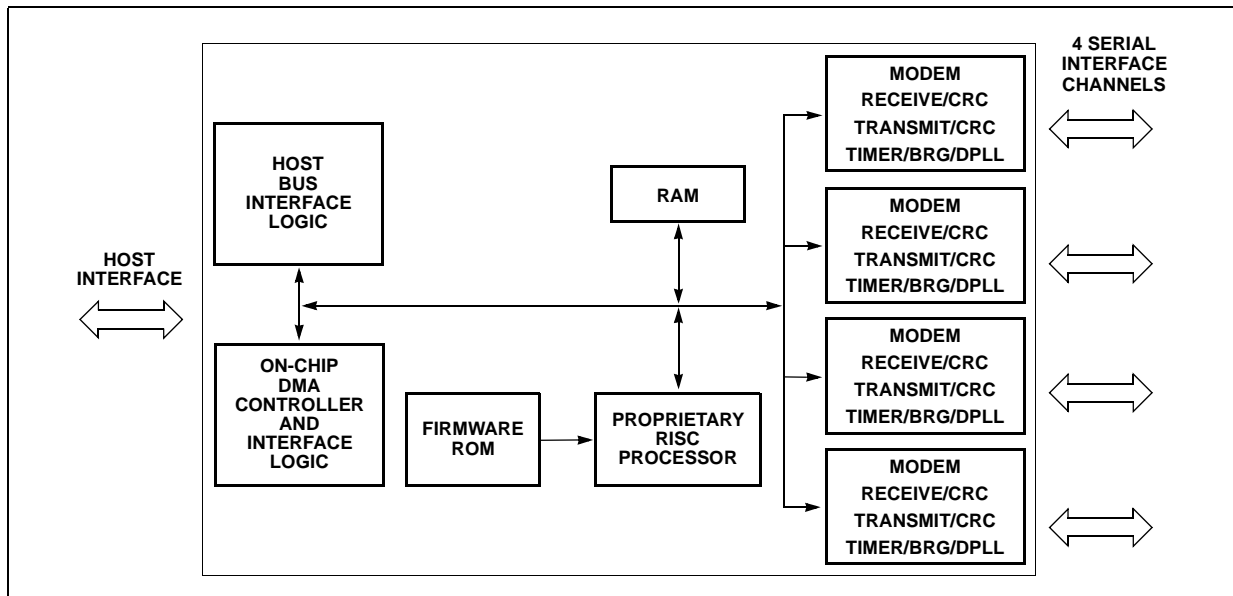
4 SERIAL INTERFACE CHANNELS

HOST BUS INTERFACE LOGIC

RAM

MODEM
RECEIVE/CRC
TRANSMIT/CRC
TIMER/BRG/DPLL

MODEM
RECEIVE/CRC
TRANSMIT/CRC
TIMER/BRG/DPLL

HOST INTERFACE

ON-CHIP DMA CONTROLLER AND INTERFACE LOGIC

FIRMWARE ROM

PROPRIETARY RISC PROCESSOR

MODEM
RECEIVE/CRC
TRANSMIT/CRC
TIMER/BRG/DPLL

MODEM
RECEIVE/CRC
TRANSMIT/CRC
TIMER/BRG/DPLL